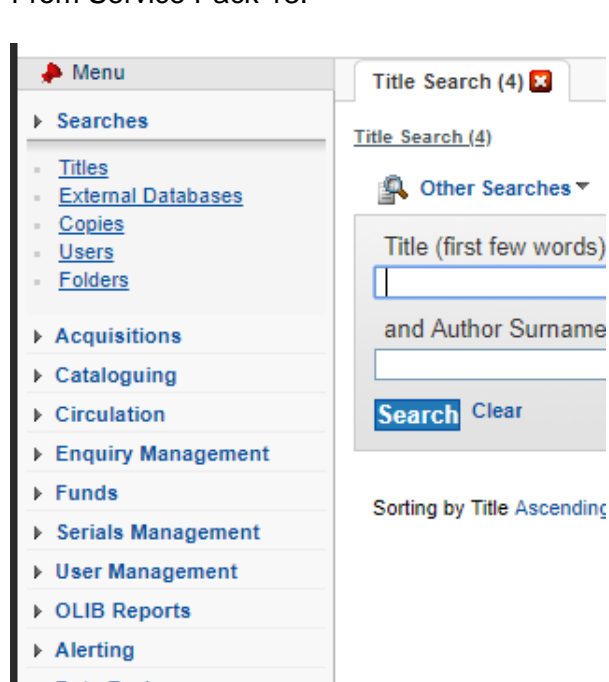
From Service Pack 10:

Menu

Searches

Titles
External Databases
Copies
Users
Folders

Acquisitions
Cataloguing
Circulation
Enquiry Management
Funds
Serials Management
User Management
OLIB Reports
Alerting

Title Search (4)

Title Search (4)

Other Searches

Title (first few words)

and Author Surname

Search Clear

Sorting by Title Ascending